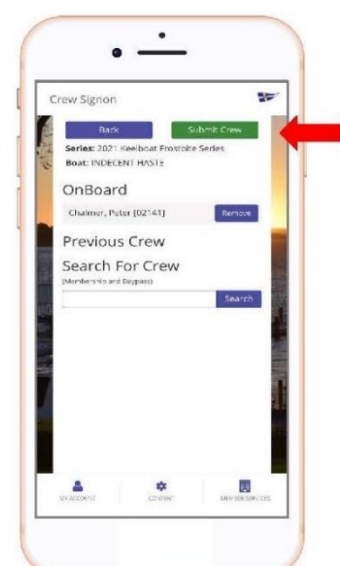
Crew Signon

Back

Submit Crew

Series: 2021 Keelboat Frostbite Series

Boat: INDECENT HASTE

OnBoard

Chalmer, Peter [02141]

Remove

Previous Crew

Search For Crew

(Memberships and Daypass)

Search

MY ACCOUNT

CONTENT

MEMBER SERVICES